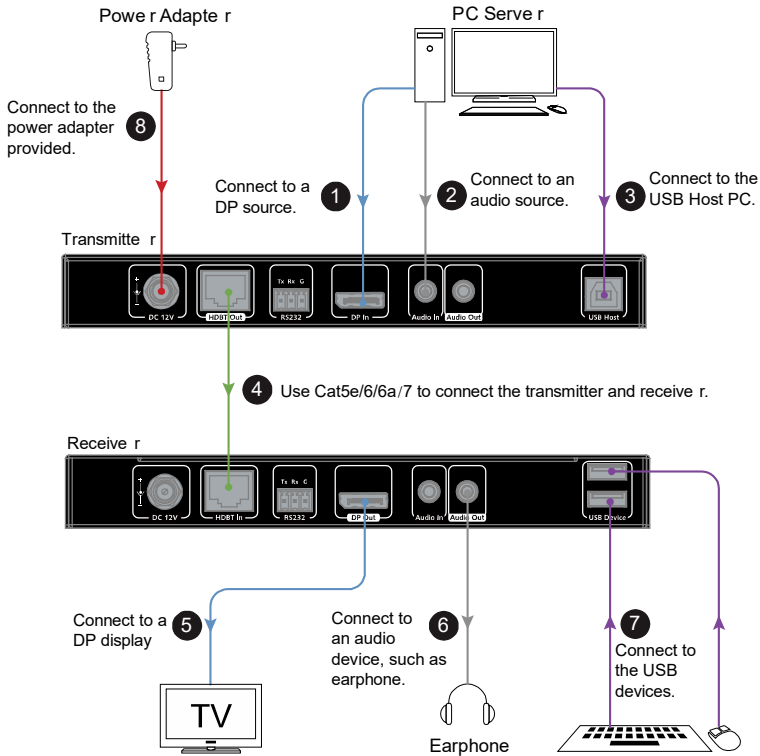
Powe r Adapte r

PC Serve r

Connect to the power adapter provided.

8

Connect to a DP source.

1

2

Connect to an audio source.

3

Connect to the USB Host PC.

Transmitte r

DC 12V

HDBT Out

Tx Rx G

RS232

DP In

Audio In

Audio Out

USB Host

4

Use Cat5e/6/6a/7 to connect the transmitter and receive r.

Receive r

DC 12V

HDBT In

Tx Rx G

RS232

DP Out

Audio In

Audio Out

USB Device

Connect to a DP display

5

Connect to an audio device, such as earphone.

6

7

Connect to the USB devices.

TV

Earphone